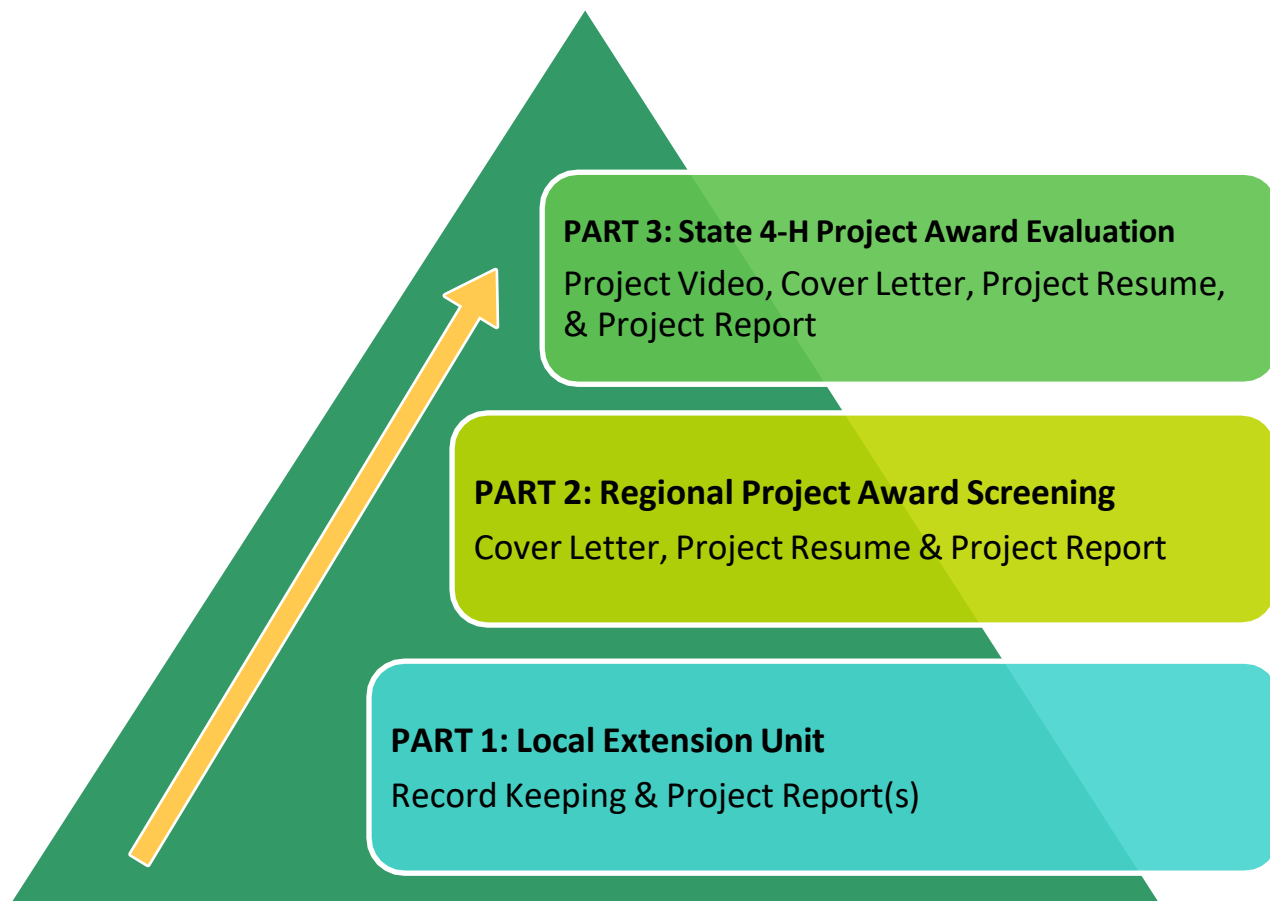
PART 3: State 4-H Project Award Evaluation
Project Video, Cover Letter, Project Resume, & Project Report

PART 2: Regional Project Award Screening
Cover Letter, Project Resume & Project Report

PART 1: Local Extension Unit
Record Keeping & Project Report(s)